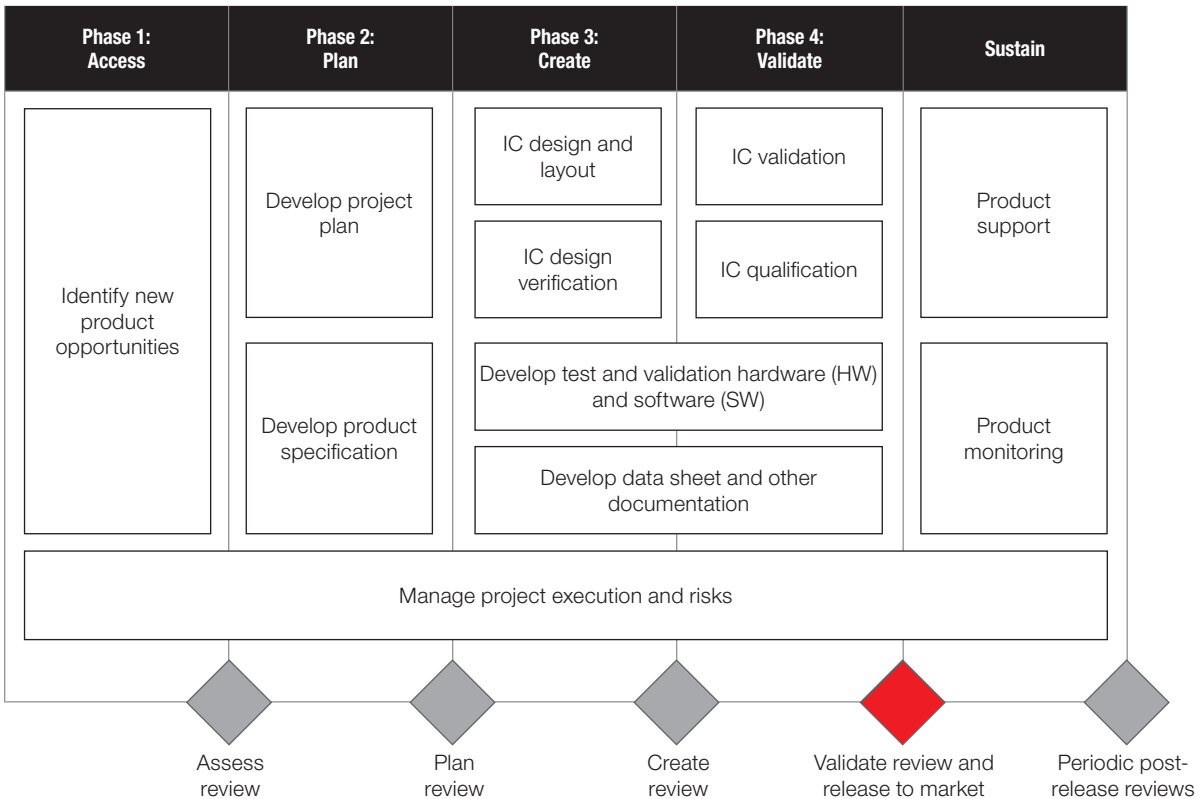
| Phase 1: Access | Phase 2: Plan | Phase 3: Create | Phase 4: Validate | Sustain |
|---|---|---|---|---|
| Identify new product opportunities | Develop project plan | IC design and layout | IC validation | Product support |
| | | IC design verification | IC qualification | |
| | Develop product specification | Develop test and validation hardware (HW) and software (SW) | | Product monitoring |
| | | Develop data sheet and other documentation | | |

Manage project execution and risks

Assess review

Plan review

Create review

Validate review and release to market

Periodic post-release reviews